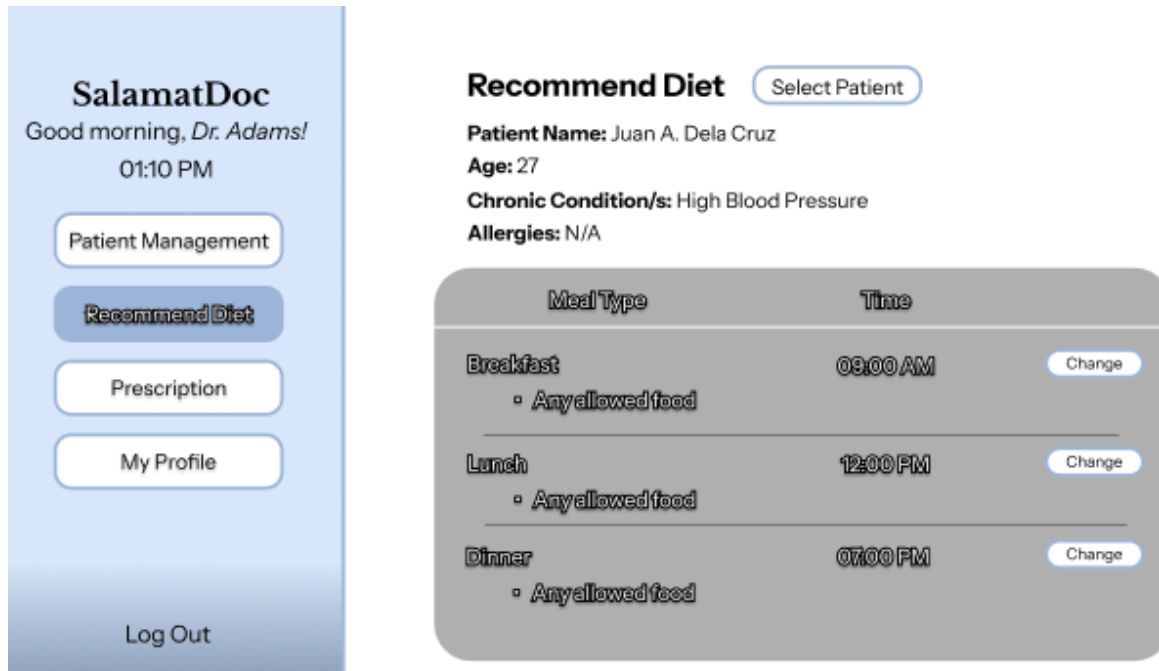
SalamatDoc
Good morning, *Dr. Adams!*
01:10 PM

Patient Management

Recommend Diet

Prescription

My Profile

Log Out

**Recommend Diet** Select Patient

**Patient Name:** Juan A. Dela Cruz
**Age:** 27
**Chronic Condition/s:** High Blood Pressure
**Allergies:** N/A

| Meal Type | Time | |
|---|---|---|
| Breakfast<br>▪ Any allowed food | 09:00 AM | Change |
| Lunch<br>▪ Any allowed food | 12:00 PM | Change |
| Dinner<br>▪ Any allowed food | 07:00 PM | Change |